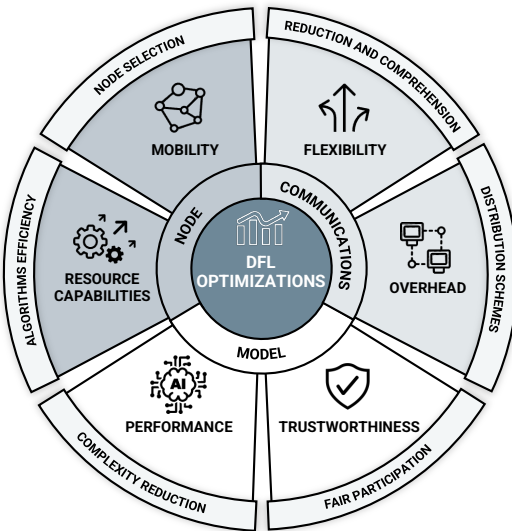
NODE SELECTION

REDUCTION AND COMPREHENSION

MOBILITY

FLEXIBILITY

ALGORITHMS EFFICIENCY

DISTRIBUTION SCHEMES

NODE

COMMUNICATIONS

RESOURCE CAPABILITIES

DFL OPTIMIZATIONS

OVERHEAD

MODEL

AI

PERFORMANCE

TRUSTWORTHINESS

COMPLEXITY REDUCTION

FAIR PARTICIPATION